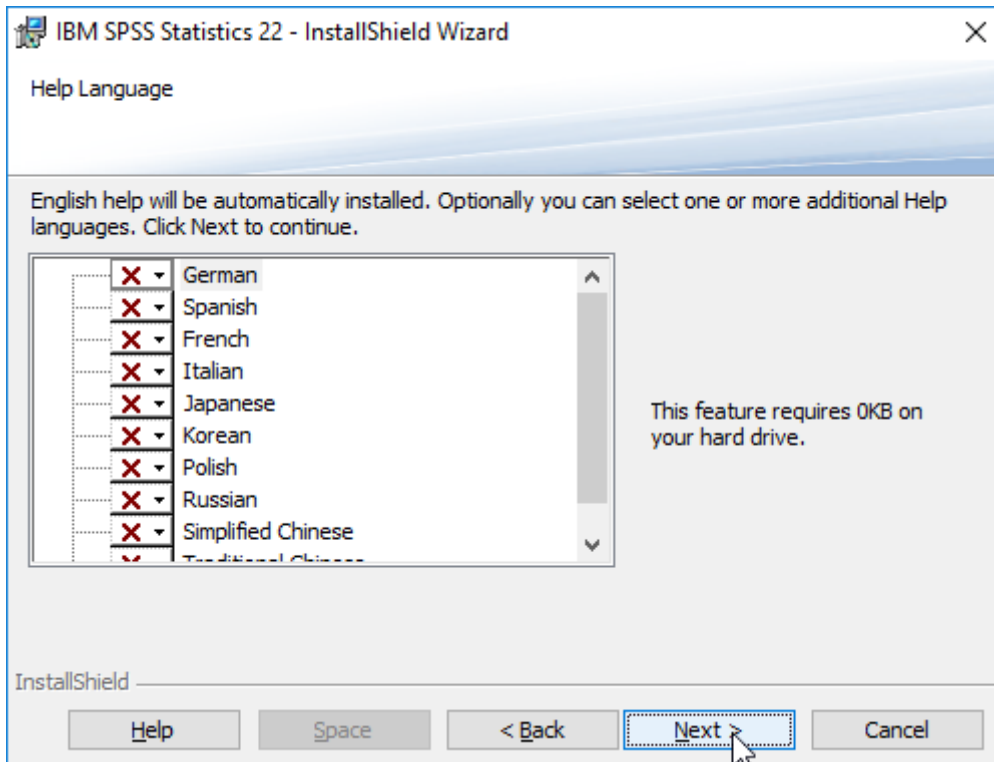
IBM SPSS Statistics 22 - InstallShield Wizard

Help Language

English help will be automatically installed. Optionally you can select one or more additional Help languages. Click Next to continue.

German
Spanish
French
Italian
Japanese
Korean
Polish
Russian
Simplified Chinese
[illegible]

This feature requires 0KB on your hard drive.

InstallShield

Help
Space
< Back
Next >
Cancel